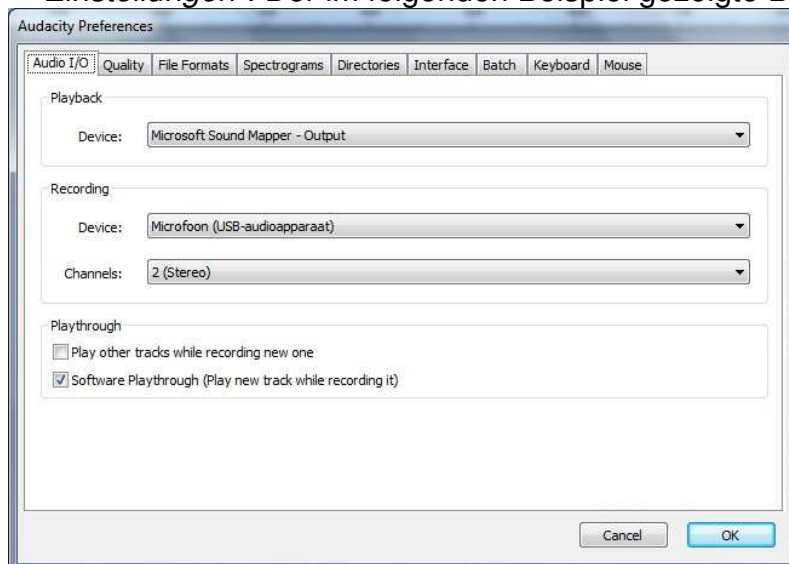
Einstellungen". Der im folgenden Beispiel gezeigte D

Audacity Preferences

Audio I/O | Quality | File Formats | Spectrograms | Directories | Interface | Batch | Keyboard | Mouse

Playback

Device: Microsoft Sound Mapper - Output

Recording

Device: Microfoon (USB-audioapparaat)

Channels: 2 (Stereo)

Playthrough

Play other tracks while recording new one

Software Playthrough (Play new track while recording it)

Cancel

OK